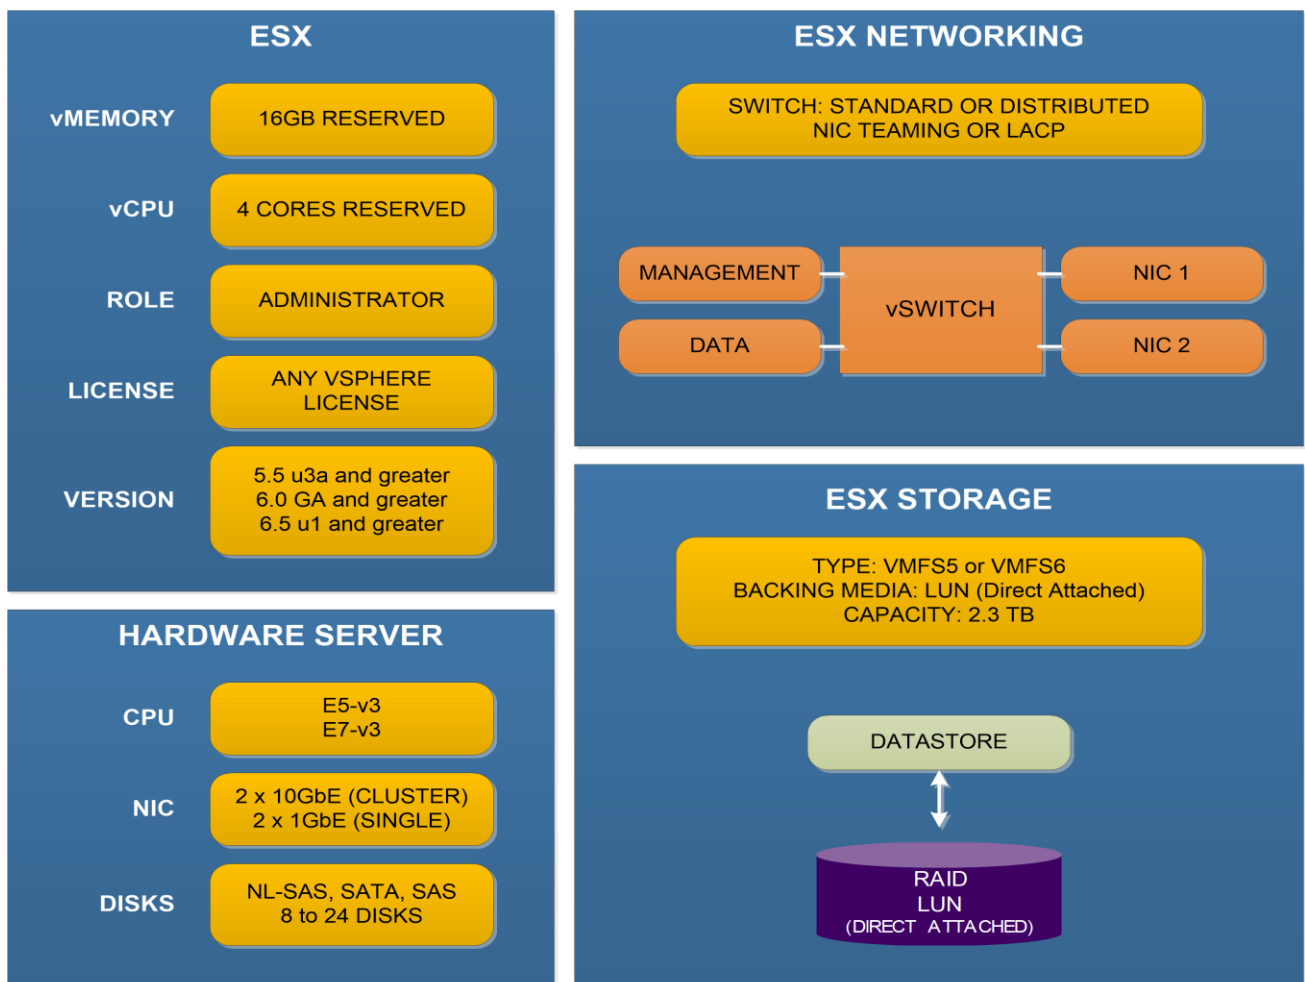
ESX

vMEMORY
16GB RESERVED

vCPU
4 CORES RESERVED

ROLE
ADMINISTRATOR

LICENSE
ANY VSPHERE LICENSE

VERSION
5.5 u3a and greater
6.0 GA and greater
6.5 u1 and greater

HARDWARE SERVER

CPU
E5-v3
E7-v3

NIC
2 x 10GbE (CLUSTER)
2 x 1GbE (SINGLE)

DISKS
NL-SAS, SATA, SAS
8 to 24 DISKS

ESX NETWORKING

SWITCH: STANDARD OR DISTRIBUTED
NIC TEAMING OR LACP

MANAGEMENT

DATA

vSWITCH

NIC 1

NIC 2

ESX STORAGE

TYPE: VMFS5 or VMFS6
BACKING MEDIA: LUN (Direct Attached)
CAPACITY: 2.3 TB

DATASTORE

RAID
LUN
(DIRECT ATTACHED)